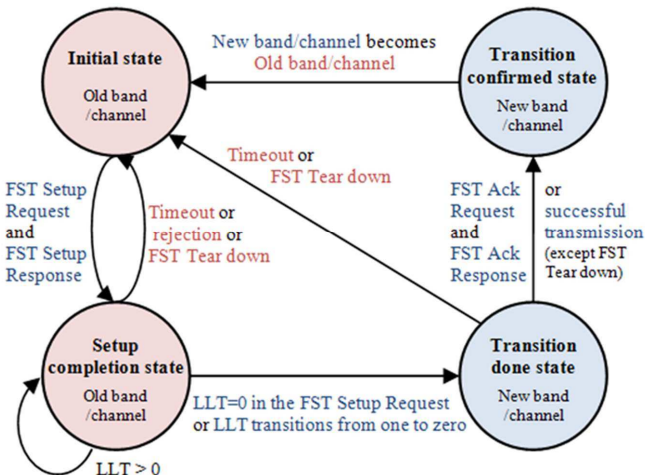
Initial state

Old band /channel

New band/channel becomes Old band/channel

Transition confirmed state

New band /channel

Timeout or FST Tear down

FST Setup Request and FST Setup Response

Timeout or rejection or FST Tear down

FST Ack Request and FST Ack Response

or successful transmission (except FST Tear down)

Setup completion state

Old band /channel

LLT=0 in the FST Setup Request or LLT transitions from one to zero

Transition done state

New band /channel

LLT > 0